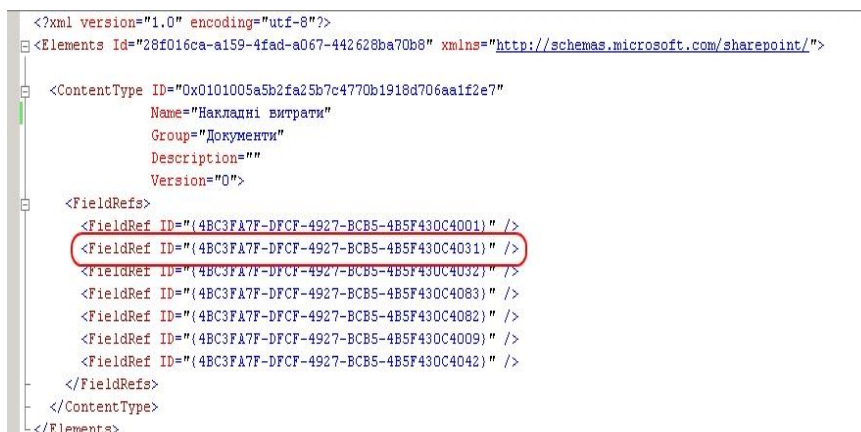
<?xml version="1.0" encoding="utf-8"?>
<Elements Id="28f016ca-a159-4fad-a067-442628ba70b8" xmlns="http://schemas.microsoft.com/sharepoint/">

<ContentType ID="0x0101005a5b2fa25b7c4770b1918d706aa1f2e7"
Name="Накладні витрати"
Group="Документи"
Description=""
Version="0">
<FieldRefs>
<FieldRef ID="{4BC3FA7F-DFCF-4927-BCB5-4B5F430C4001}" />
<FieldRef ID="{4BC3FA7F-DFCF-4927-BCB5-4B5F430C4031}" />
<FieldRef ID="{4BC3FA7F-DFCF-4927-BCB5-4B5F430C4032}" />
<FieldRef ID="{4BC3FA7F-DFCF-4927-BCB5-4B5F430C4083}" />
<FieldRef ID="{4BC3FA7F-DFCF-4927-BCB5-4B5F430C4082}" />
<FieldRef ID="{4BC3FA7F-DFCF-4927-BCB5-4B5F430C4009}" />
<FieldRef ID="{4BC3FA7F-DFCF-4927-BCB5-4B5F430C4042}" />
</FieldRefs>
</ContentType>
</Elements>